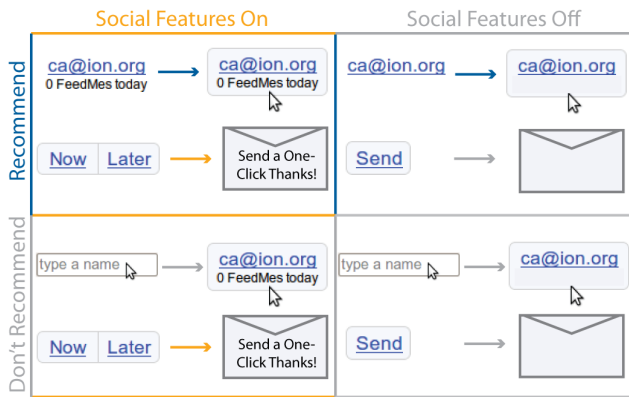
Social Features On

Social Features Off

Recommend

ca@ion.org
0 FeedMes today

ca@ion.org
0 FeedMes today

ca@ion.org

ca@ion.org

Now | Later

Send a One-Click Thanks!

Send

Don't Recommend

type a name

ca@ion.org
0 FeedMes today

type a name

ca@ion.org

Now | Later

Send a One-Click Thanks!

Send